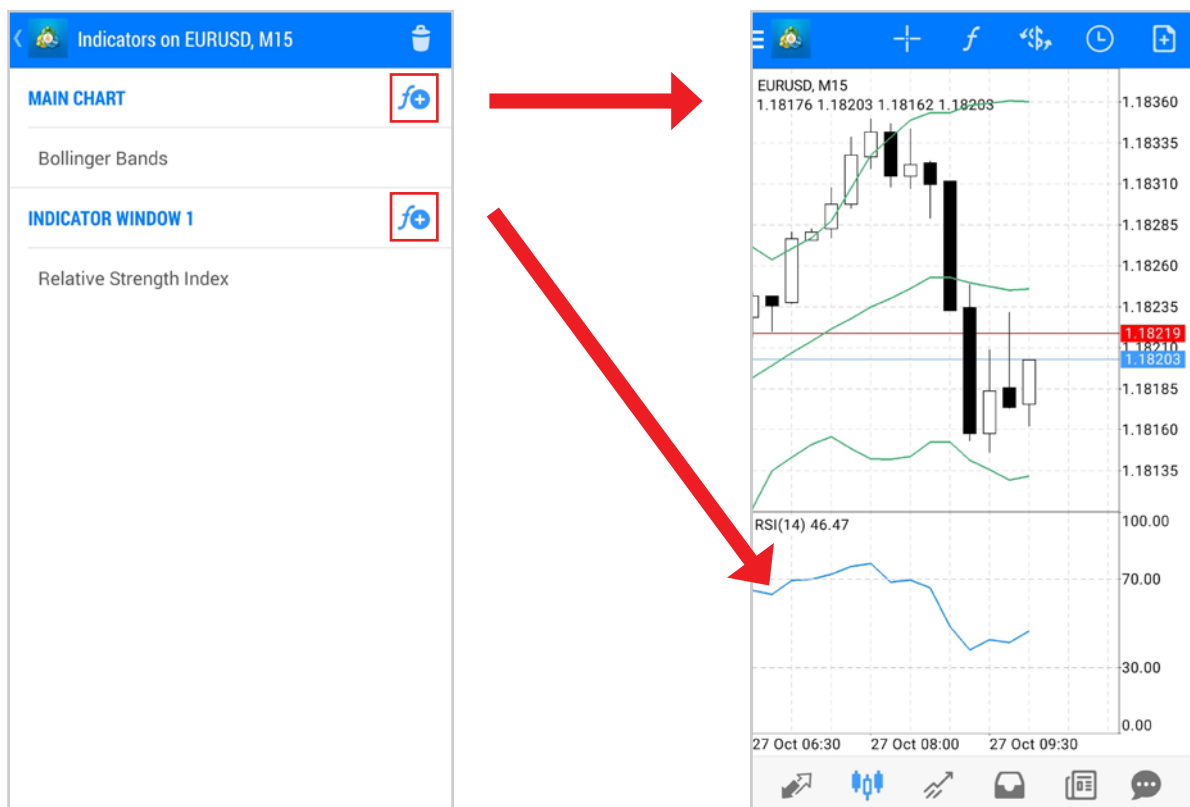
Indicators on EURUSD, M15

MAIN CHART

Bollinger Bands

INDICATOR WINDOW 1

Relative Strength Index

EURUSD, M15
1.18176 1.18203 1.18162 1.18203

1.18360
1.18335
1.18310
1.18285
1.18260
1.18235
1.18219
1.18210
1.18203
1.18185
1.18160
1.18135

RSI(14) 46.47

100.00
70.00
30.00
0.00

27 Oct 06:30
27 Oct 08:00
27 Oct 09:30